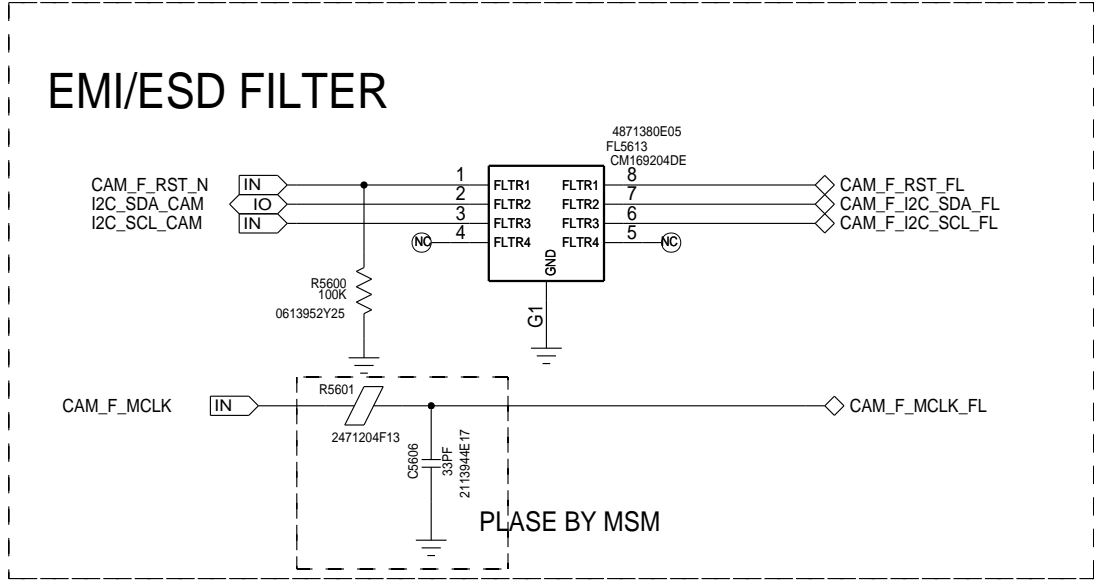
EMI/ESD FILTER

4871380E05
FL5613
CM169204DE

CAM_F_RST_N
IN
I2C_SDA_CAM
IO
I2C_SCL_CAM
IN

1
2
3
4
NC

FLTR1
FLTR2
FLTR3
FLTR4
GND
FLTR1
FLTR2
FLTR3
FLTR4

8
7
6
5
NC

CAM_F_RST_FL
CAM_F_I2C_SDA_FL
CAM_F_I2C_SCL_FL

R5600
100K
0613952Y25

G1

CAM_F_MCLK
IN
R5601
2471204F13
C5606
33PF
2113944E17
CAM_F_MCLK_FL

PLASE BY MSM